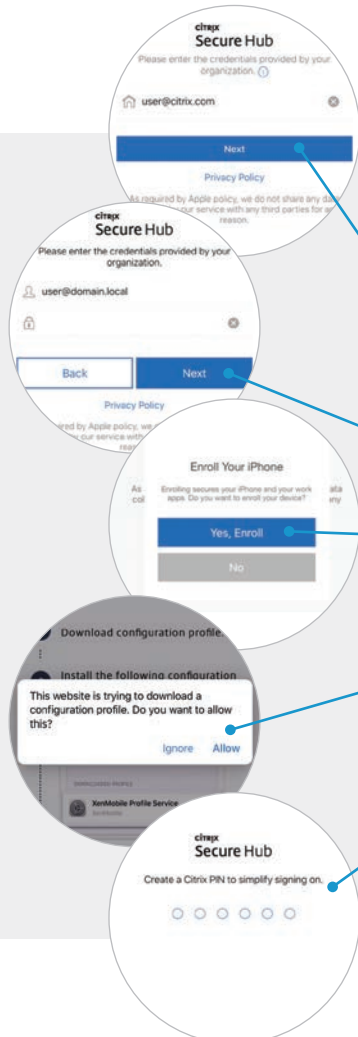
citrix
Secure Hub
Please enter the credentials provided by your organization.

user@citrix.com

Next

Privacy Policy

As required by Apple policy, we do not share any da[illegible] our service with any third parties for a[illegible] reason.

citrix
Secure Hub
Please enter the credentials provided by your organization.

user@domain.local

Back

Next

Privacy Policy

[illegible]ired by Apple policy, we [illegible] our service with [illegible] reas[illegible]

Enroll Your iPhone

As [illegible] Enrolling secures your iPhone and your work apps. Do you want to enroll your device? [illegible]ata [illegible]ny

Yes, Enroll

No

Download configuration profile.

Install the following configuration

This website is trying to download a configuration profile. Do you want to allow this?

Ignore Allow

XenMobile Profile Service

citrix
Secure Hub
Create a Citrix PIN to simplify signing on.